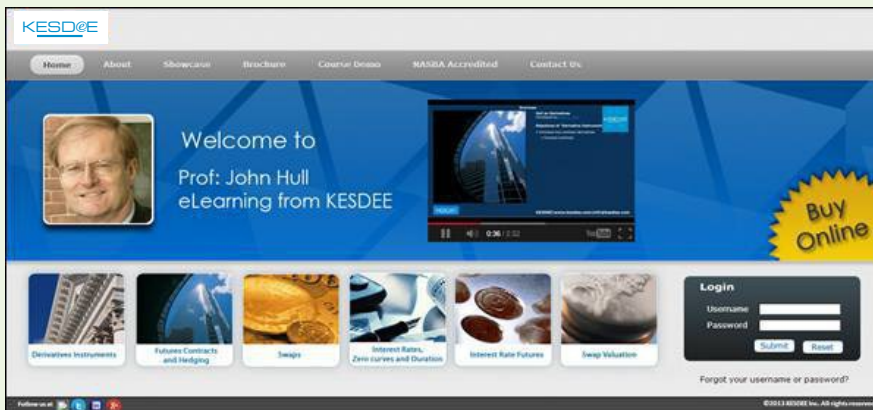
KESD@E

Home About Showcase Brochure Course Demo NASBA Accredited Contact Us

Welcome to

Prof: John Hull eLearning from KESDEE

0:36 / 2:32

Buy Online

Derivatives Instruments

Futures Contracts and Hedging

Swaps

Interest Rates, Zero curves and Duration

Interest Rate Futures

Swap Valuation

Login

Username

Password

Submit Reset

Forgot your username or password?

Follow us at

©2013 KESDEE Inc. All rights reserved